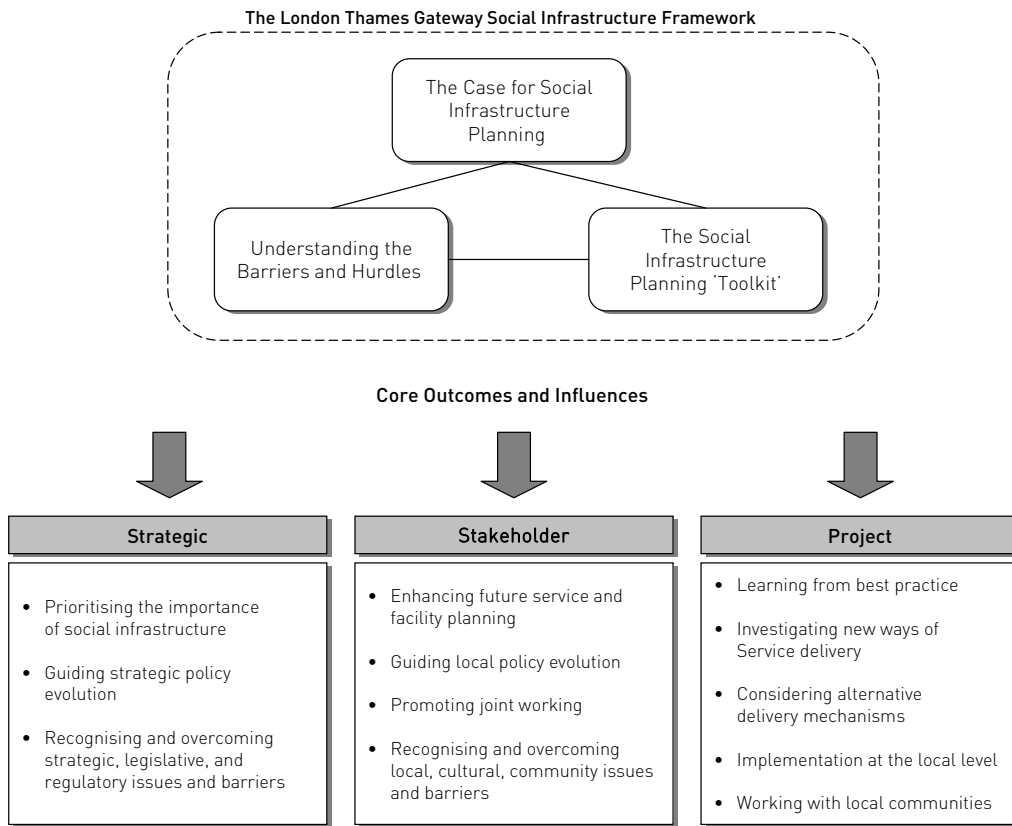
The London Thames Gateway Social Infrastructure Framework

The Case for Social Infrastructure Planning

Understanding the Barriers and Hurdles

The Social Infrastructure Planning 'Toolkit'

Core Outcomes and Influences

Strategic

- Prioritising the importance of social infrastructure
- Guiding strategic policy evolution
- Recognising and overcoming strategic, legislative, and regulatory issues and barriers

Stakeholder

- Enhancing future service and facility planning
- Guiding local policy evolution
- Promoting joint working
- Recognising and overcoming local, cultural, community issues and barriers

Project

- Learning from best practice
- Investigating new ways of Service delivery
- Considering alternative delivery mechanisms
- Implementation at the local level
- Working with local communities